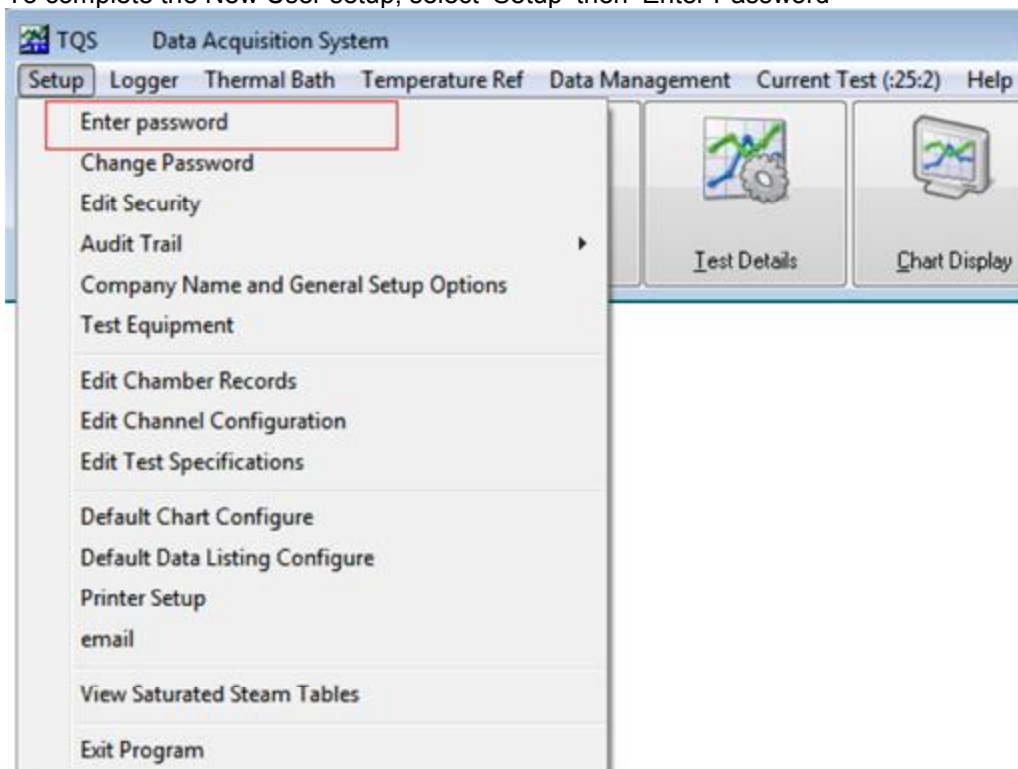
To complete the New User setup, select 'Setup' then 'Enter Password'

TQS Data Acquisition System

Setup Logger Thermal Bath Temperature Ref Data Management Current Test (:25:2) Help

Enter password
Change Password
Edit Security
Audit Trail
Company Name and General Setup Options
Test Equipment

Edit Chamber Records
Edit Channel Configuration
Edit Test Specifications

Default Chart Configure
Default Data Listing Configure
Printer Setup
email

View Saturated Steam Tables

Exit Program

Test Details

Chart Display